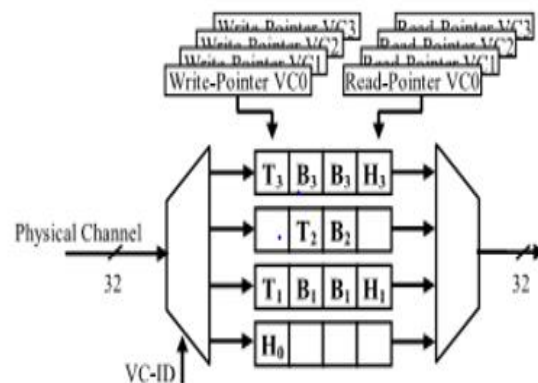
Write-Pointer VC3
Write-Pointer VC2
Write-Pointer VC1
Write-Pointer VC0

Read-Pointer VC3
Read-Pointer VC2
Read-Pointer VC1
Read-Pointer VC0

| $T_3$ | $B_3$ | $B_3$ | $H_3$ |
|---|---|---|---|
|  | $T_2$ | $B_2$ |  |
| $T_1$ | $B_1$ | $B_1$ | $H_1$ |
| $H_0$ |  |  |  |

Physical Channel
32
32
VC-ID